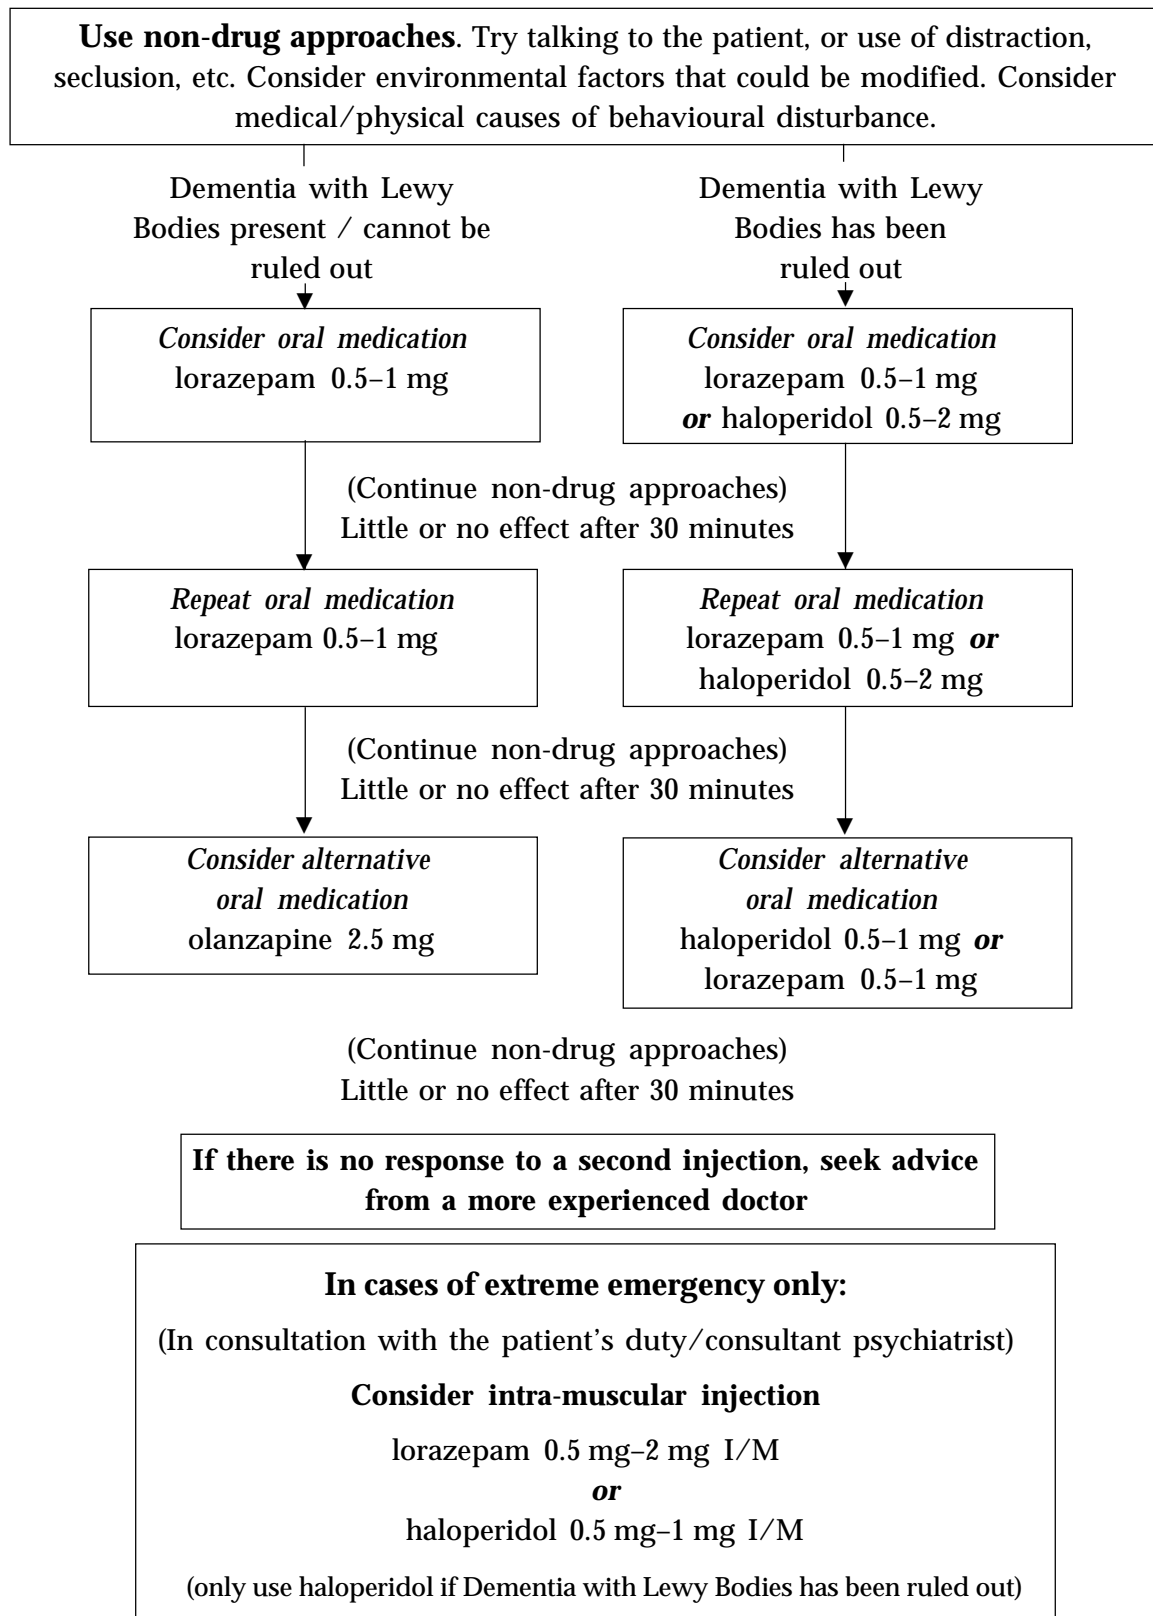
**Use non-drug approaches**. Try talking to the patient, or use of distraction, seclusion, etc. Consider environmental factors that could be modified. Consider medical/physical causes of behavioural disturbance.

Dementia with Lewy Bodies present / cannot be ruled out

Dementia with Lewy Bodies has been ruled out

*Consider oral medication*
lorazepam 0.5–1 mg

*Consider oral medication*
lorazepam 0.5–1 mg
***or*** haloperidol 0.5–2 mg

(Continue non-drug approaches)
Little or no effect after 30 minutes

*Repeat oral medication*
lorazepam 0.5–1 mg

*Repeat oral medication*
lorazepam 0.5–1 mg ***or*** haloperidol 0.5–2 mg

(Continue non-drug approaches)
Little or no effect after 30 minutes

*Consider alternative oral medication*
olanzapine 2.5 mg

*Consider alternative oral medication*
haloperidol 0.5–1 mg ***or*** lorazepam 0.5–1 mg

(Continue non-drug approaches)
Little or no effect after 30 minutes

**If there is no response to a second injection, seek advice from a more experienced doctor**

**In cases of extreme emergency only:**

(In consultation with the patient's duty/consultant psychiatrist)

**Consider intra-muscular injection**

lorazepam 0.5 mg–2 mg I/M
***or***
haloperidol 0.5 mg–1 mg I/M

(only use haloperidol if Dementia with Lewy Bodies has been ruled out)